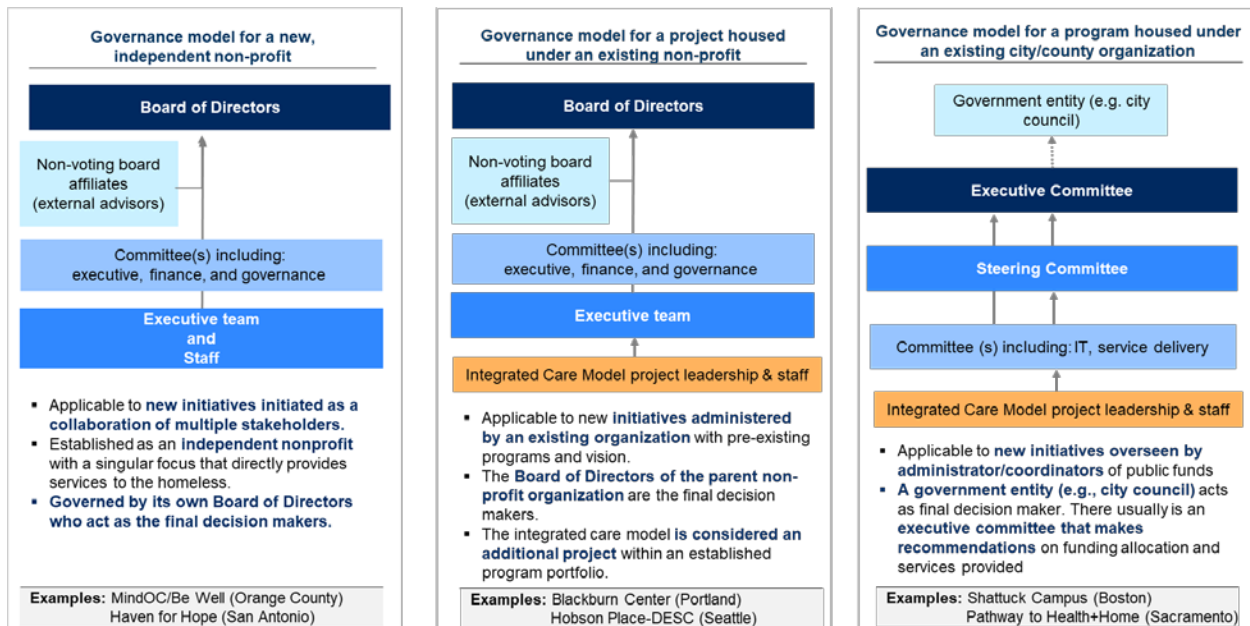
Governance model for a new, independent non-profit

Board of Directors

Non-voting board affiliates (external advisors)

Committee(s) including: executive, finance, and governance

Executive team and Staff

- Applicable to new initiatives initiated as a collaboration of multiple stakeholders.
- Established as an independent nonprofit with a singular focus that directly provides services to the homeless.
- Governed by its own Board of Directors who act as the final decision makers.

Examples: MindOC/Be Well (Orange County)
Haven for Hope (San Antonio)

Governance model for a project housed under an existing non-profit

Board of Directors

Non-voting board affiliates (external advisors)

Committee(s) including: executive, finance, and governance

Executive team

Integrated Care Model project leadership & staff

- Applicable to new initiatives administered by an existing organization with pre-existing programs and vision.
- The Board of Directors of the parent non-profit organization are the final decision makers.
- The integrated care model is considered an additional project within an established program portfolio.

Examples: Blackburn Center (Portland)
Hobson Place-DESC (Seattle)

Governance model for a program housed under an existing city/county organization

Government entity (e.g. city council)

Executive Committee

Steering Committee

Committee (s) including: IT, service delivery

Integrated Care Model project leadership & staff

- Applicable to new initiatives overseen by administrator/coordinators of public funds
- A government entity (e.g., city council) acts as final decision maker. There usually is an executive committee that makes recommendations on funding allocation and services provided

Examples: Shattuck Campus (Boston)
Pathway to Health+Home (Sacramento)